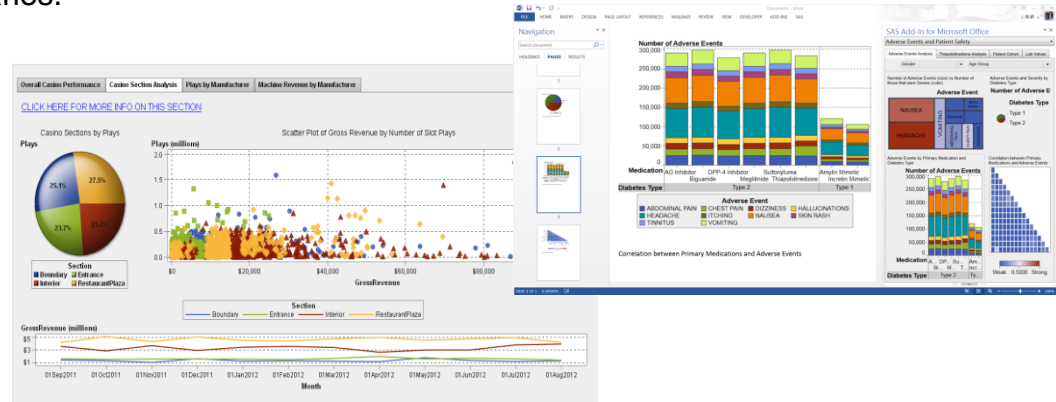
Overall Casino Performance | Casino Section Analysis | Plays by Manufacturer | Machine Revenue by Manufacturer

CLICK HERE FOR MORE INFO ON THIS SECTION

Casino Sections by Plays

Plays

25.1%
27.5%
23.7%
23.7%

Section
Boundary Entrance
Interior RestaurantPlaza

Scatter Plot of Gross Revenue by Number of Slot Plays

Plays (millions)

2.0
1.5
1.0
0.5
0.0

$0 $20,000 $40,000 $60,000 $80,000

GrossRevenue

Section
Boundary Entrance Interior RestaurantPlaza

GrossRevenue (millions)

$5
$3
$1

01Sep2011 01Oct2011 01Nov2011 01Dec2011 01Jan2012 01Feb2012 01Mar2012 01Apr2012 01May2012 01Jun2012 01Jul2012 01Aug2012

Month

FILE HOME INSERT DESIGN PAGE LAYOUT REFERENCES MAILINGS REVIEW VIEW DEVELOPER ADD-INS SAS

Navigation

Search document

HEADINGS PAGES RESULTS

Number of Adverse Events

300,000
250,000
200,000
150,000
100,000
50,000
0

Medication AG Inhibitor DPP-4 Inhibitor Biguanide Meglitinide Sulfonylurea Thiazolidinedione Amylin Mimetic Incretin Mimetic

Diabetes Type Type 2 Type 1

Adverse Event
ABDOMINAL PAIN CHEST PAIN DIZZINESS HALLUCINATIONS
HEADACHE ITCHING NAUSEA SKIN RASH
TINNITUS VOMITING

Correlation between Primary Medications and Adverse Events

SAS Add-In for Microsoft Office

Adverse Events and Patient Safety

Gender Age Group

Adverse Events Analysis | Thiazolidinedione Analysis | Patient Cohort | Lab Values

Number of Adverse Events (size) vs Number of those that were Severe (color)

Adverse Event

NAUSEA
HEADACHE
VOMITING

Adverse Events and Severity by Diabetes Type

Number of Adverse E

Diabetes Type
Type 1
Type 2

Adverse Events by Primary Medication and Diabetes Type

Number of Adverse Events

300,000
250,000
200,000
150,000
100,000
50,000
0

Medication A... DP... Su... Am... Inc...

Diabetes Type Type 2 Ty

Correlation between Primary Medications and Adverse Events

Weak 0.5000 Strong